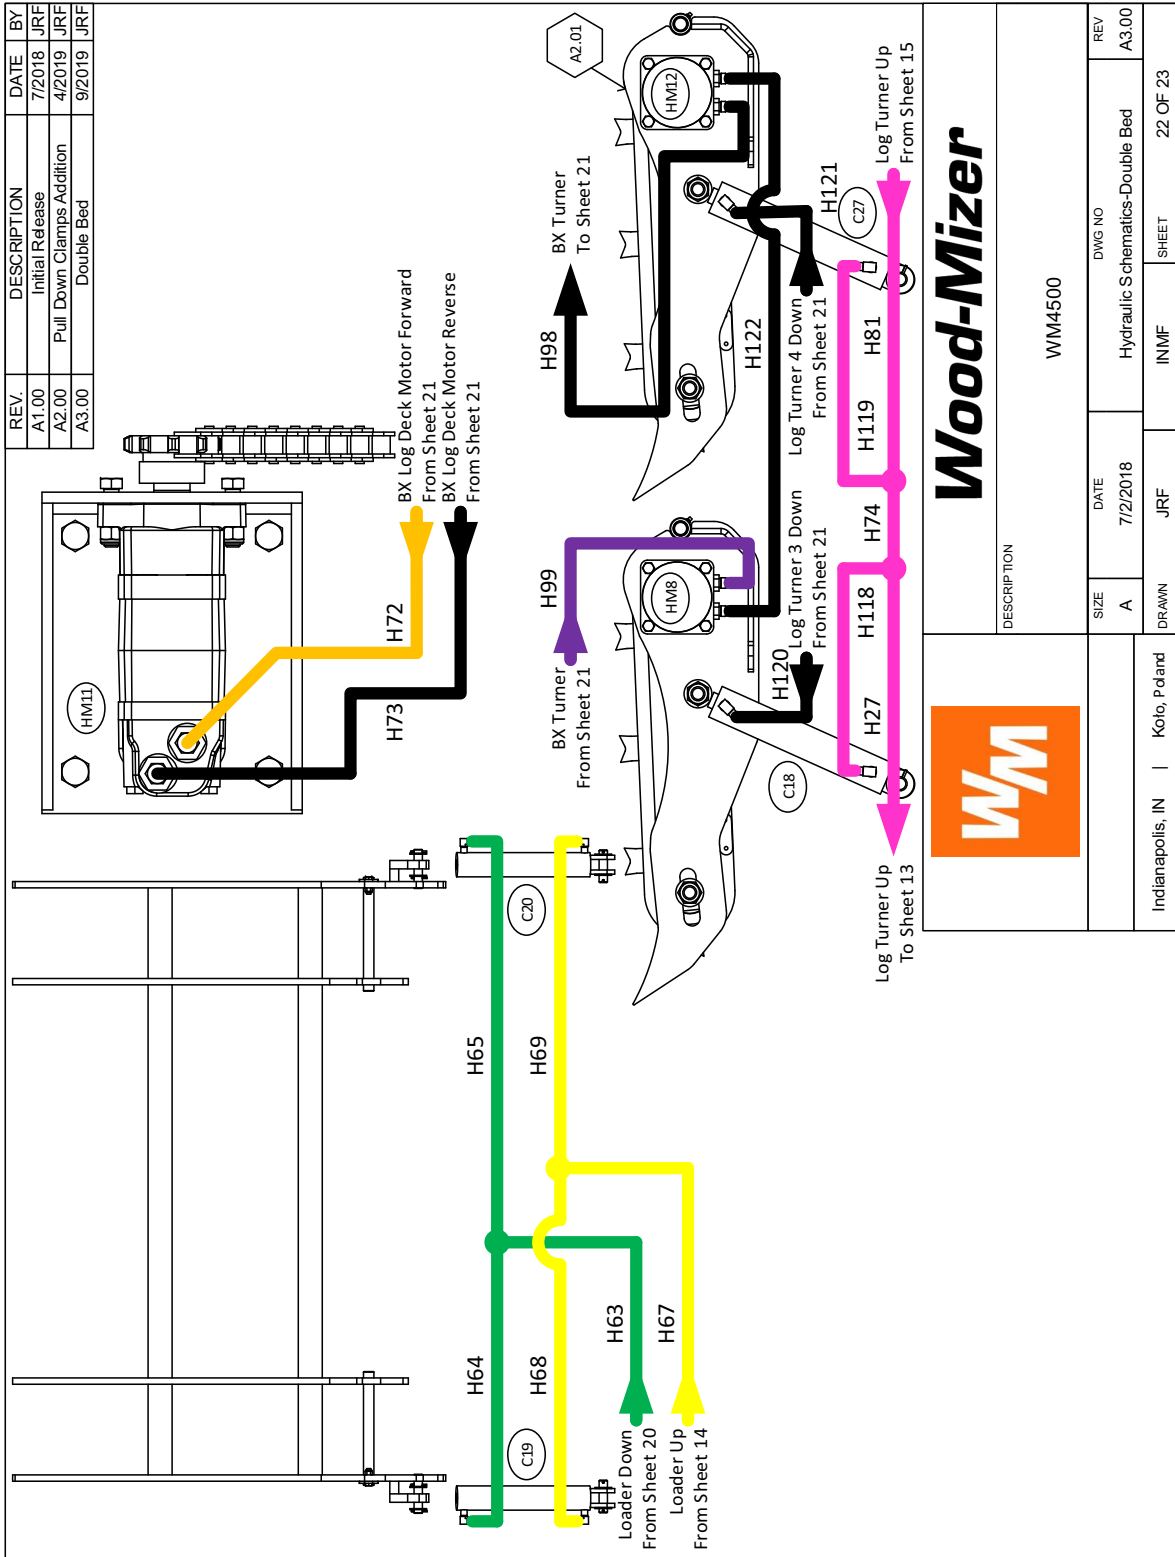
| REV. | DESCRIPTION | DATE | BY |
|---|---|---|---|
| A1.00 | Initial Release | 7/2018 | JRF |
| A2.00 | Pull Down Clamps Addition | 4/2019 | JRF |
| A3.00 | Double Bed | 9/2019 | JRF |

A2.01

HM12

BX Turner
To Sheet 21

H98

H122

H121

C27

Log Turner Up
From Sheet 15

Log Turner 4 Down
From Sheet 21

H81

H119

H74

HM8

H99

BX Turner
From Sheet 21

Log Turner 3 Down
From Sheet 21

H118

H120

H27

C18

Log Turner Up
To Sheet 13

BX Log Deck Motor Forward
From Sheet 21
BX Log Deck Motor Reverse
From Sheet 21

H72

H73

HM11

C20

H65

H69

H64

H68

H63

H67

C19

Loader Down
From Sheet 20

Loader Up
From Sheet 14

Wood-Mizer

WM

DESCRIPTION

WM4500

SIZE
A

DATE
7/2/2018

DWG NO
Hydraulic Schematics-Double Bed

REV
A3.00

DRAWN
JRF

INMF

SHEET
22 OF 23

Indianapolis, IN | Koło, Poland